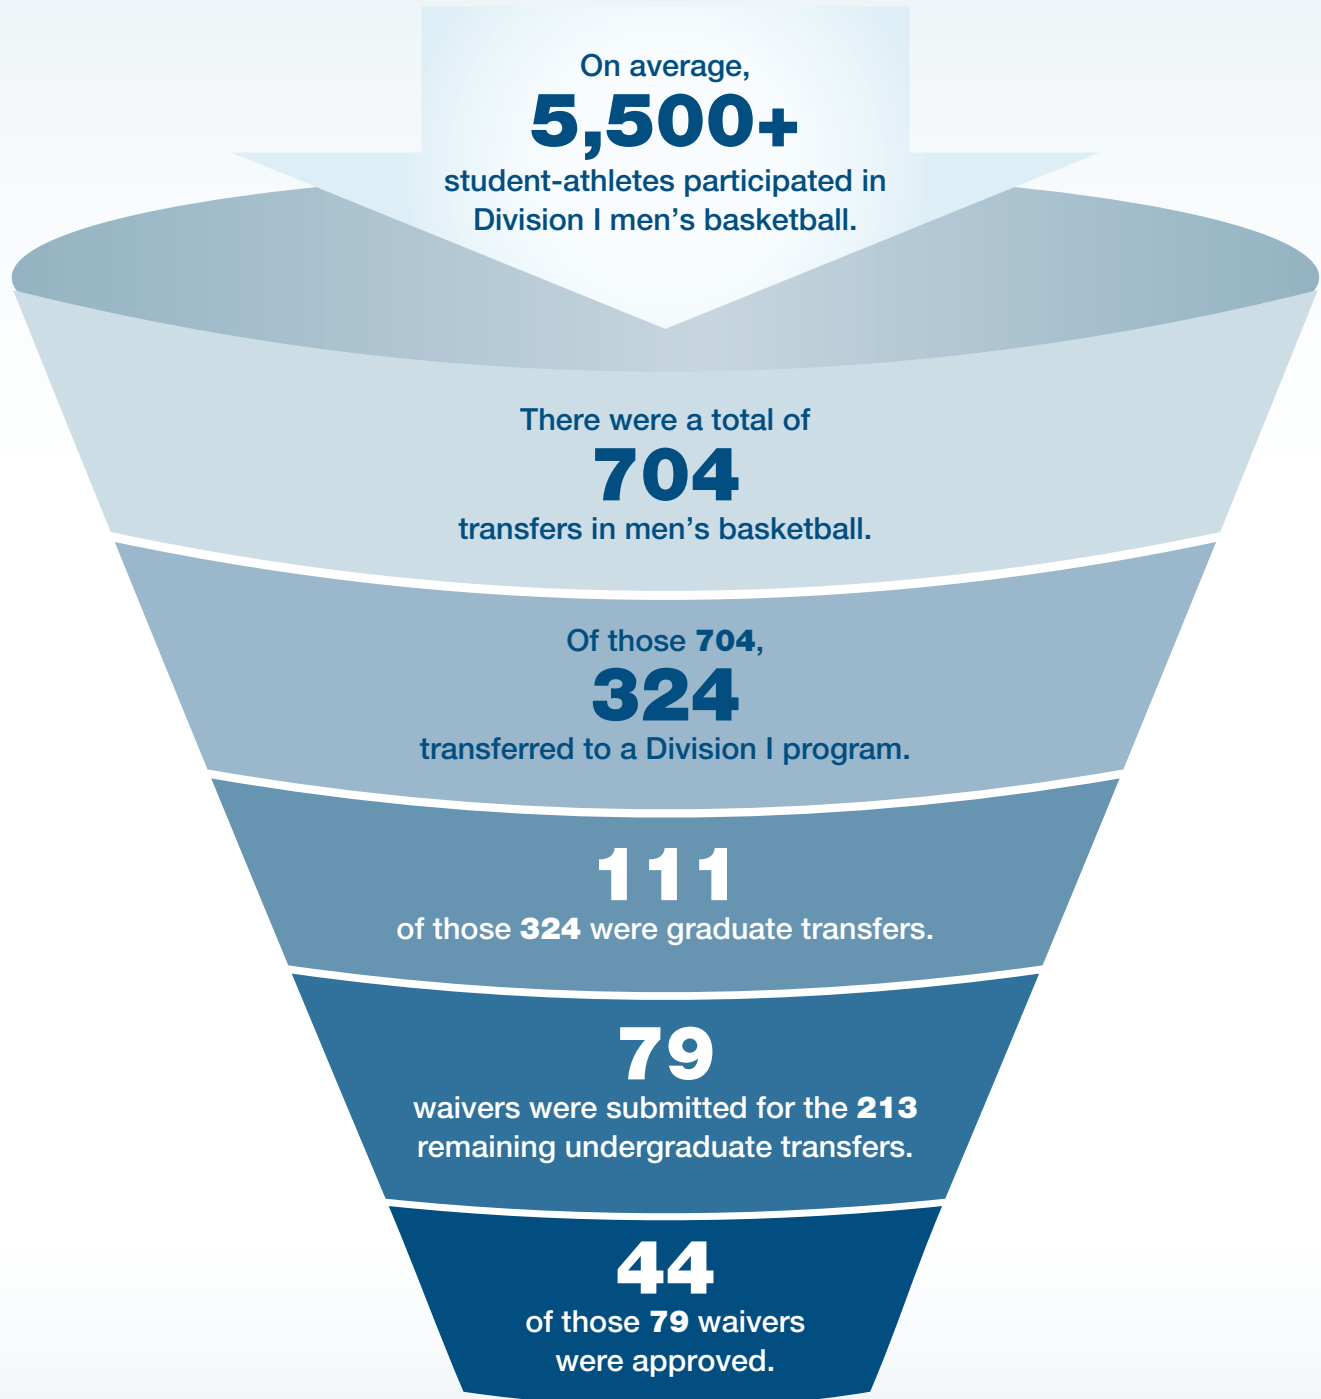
On average,
5,500+
student-athletes participated in Division I men’s basketball.

There were a total of
704
transfers in men’s basketball.

Of those 704,
324
transferred to a Division I program.

111
of those 324 were graduate transfers.

79
waivers were submitted for the 213 remaining undergraduate transfers.

44
of those 79 waivers were approved.